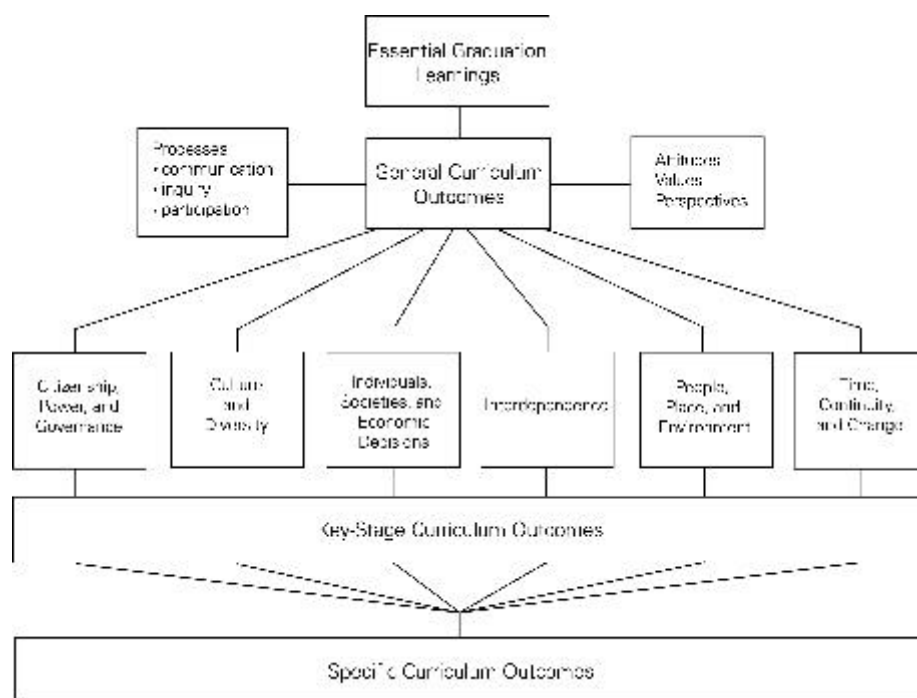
Essential Graduation Learnings

Processes
• communication
• inquiry
• participation

General Curriculum Outcomes

Attitudes
Values
Perspectives

Citizenship, Power, and Governance

Culture and Diversity

Individuals, Societies, and Economic Decisions

Interdependence

People, Place, and Environment

Time, Continuity, and Change

Key-Stage Curriculum Outcomes

Specific Curriculum Outcomes